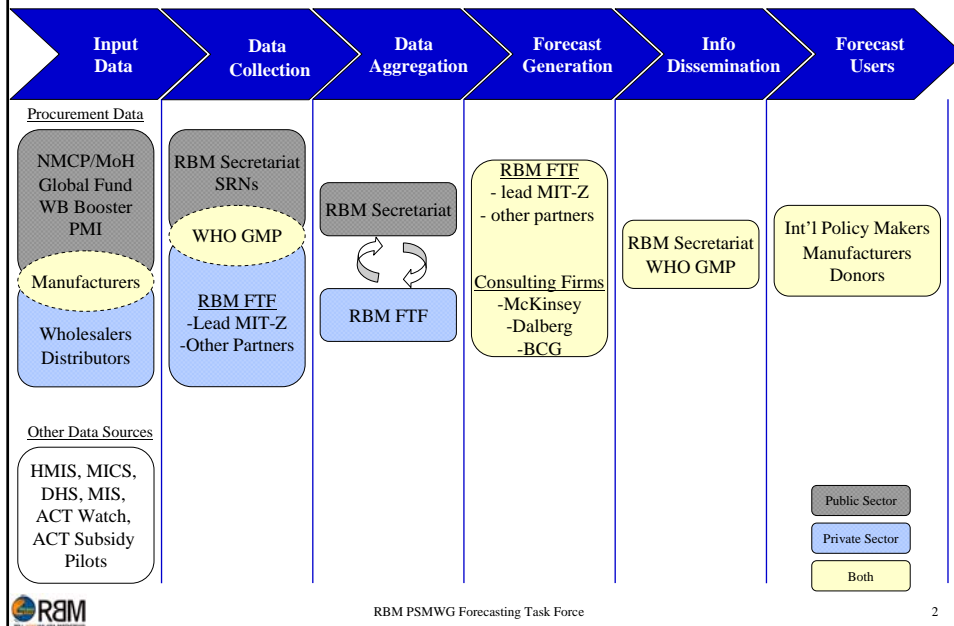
Input Data

Data Collection

Data Aggregation

Forecast Generation

Info Dissemination

Forecast Users

Procurement Data

NMCP/MoH
Global Fund
WB Booster
PMI

Manufacturers

Wholesalers
Distributors

RBM Secretariat
SRNs

WHO GMP

RBM FTF
-Lead MIT-Z
-Other Partners

RBM Secretariat

RBM FTF

RBM FTF
- lead MIT-Z
- other partners

Consulting Firms
-McKinsey
-Dalberg
-BCG

RBM Secretariat
WHO GMP

Int'l Policy Makers
Manufacturers
Donors

Other Data Sources

HMIS, MICS, DHS, MIS, ACT Watch, ACT Subsidy Pilots

Public Sector

Private Sector

Both

RBM

RBM PSMWG Forecasting Task Force

2